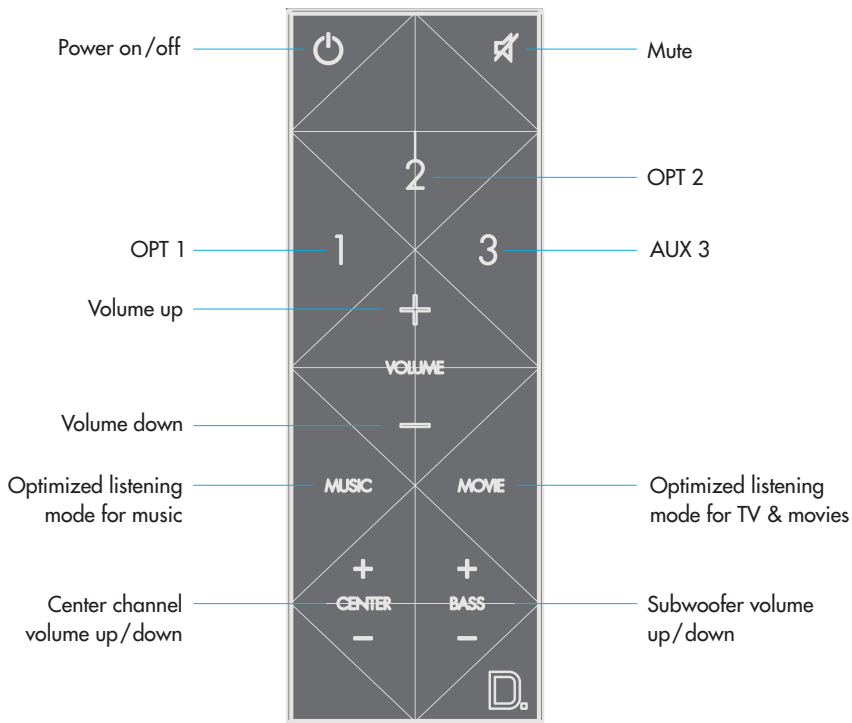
Power on/off

Mute

2

OPT 2

OPT 1

1

3

AUX 3

Volume up

+

VOLUME

Volume down

−

Optimized listening mode for music

MUSIC

MOVIE

Optimized listening mode for TV & movies

+

+

Center channel volume up/down

CENTER

BASS

Subwoofer volume up/down

−

−

D.